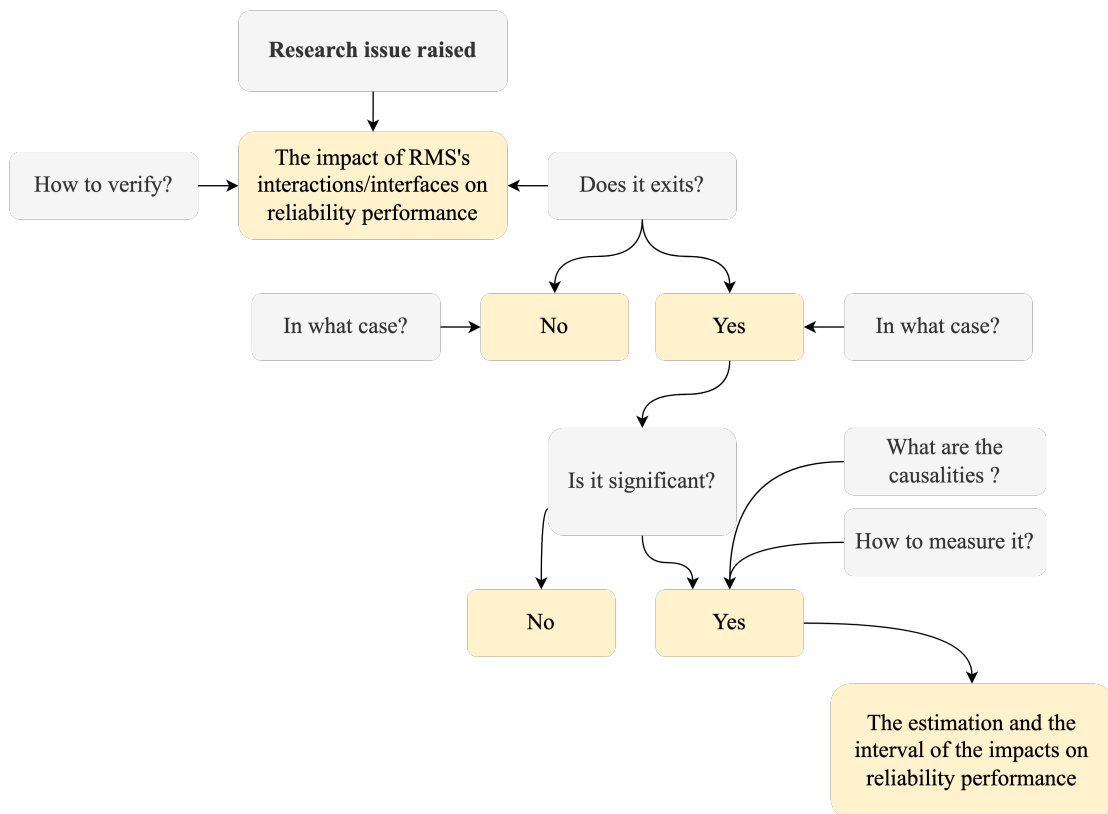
Research issue raised

How to verify?

The impact of RMS's interactions/interfaces on reliability performance

Does it exits?

In what case?

No

Yes

In what case?

Is it significant?

What are the causalities ?

How to measure it?

No

Yes

The estimation and the interval of the impacts on reliability performance